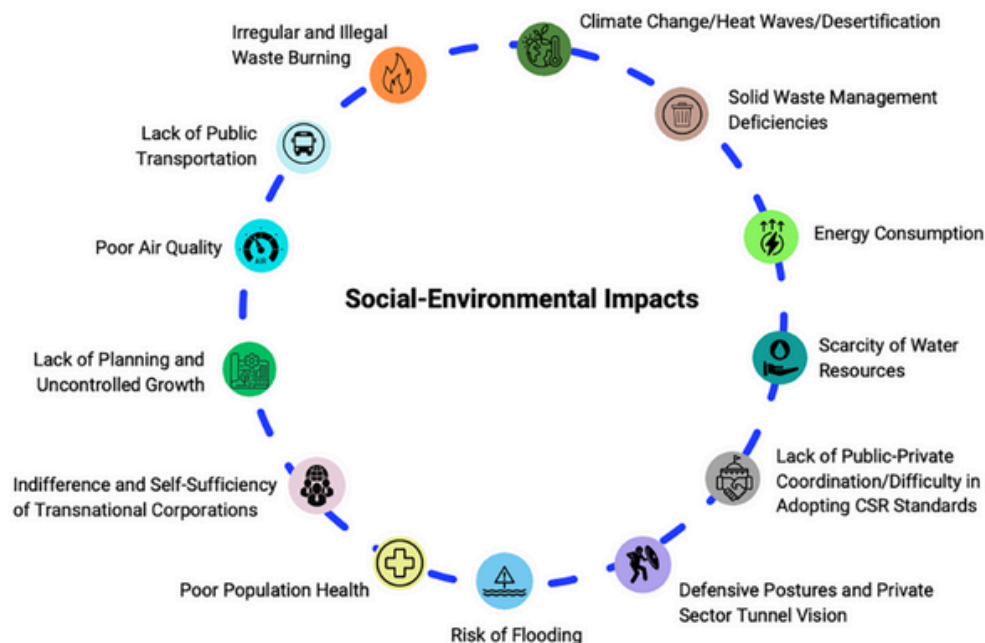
Social-Environmental Impacts

Climate Change/Heat Waves/Desertification

Solid Waste Management Deficiencies

Energy Consumption

Scarcity of Water Resources

Lack of Public-Private Coordination/Difficulty in Adopting CSR Standards

Defensive Postures and Private Sector Tunnel Vision

Risk of Flooding

Poor Population Health

Indifference and Self-Sufficiency of Transnational Corporations

Lack of Planning and Uncontrolled Growth

Poor Air Quality

AIR

Lack of Public Transportation

Irregular and Illegal Waste Burning